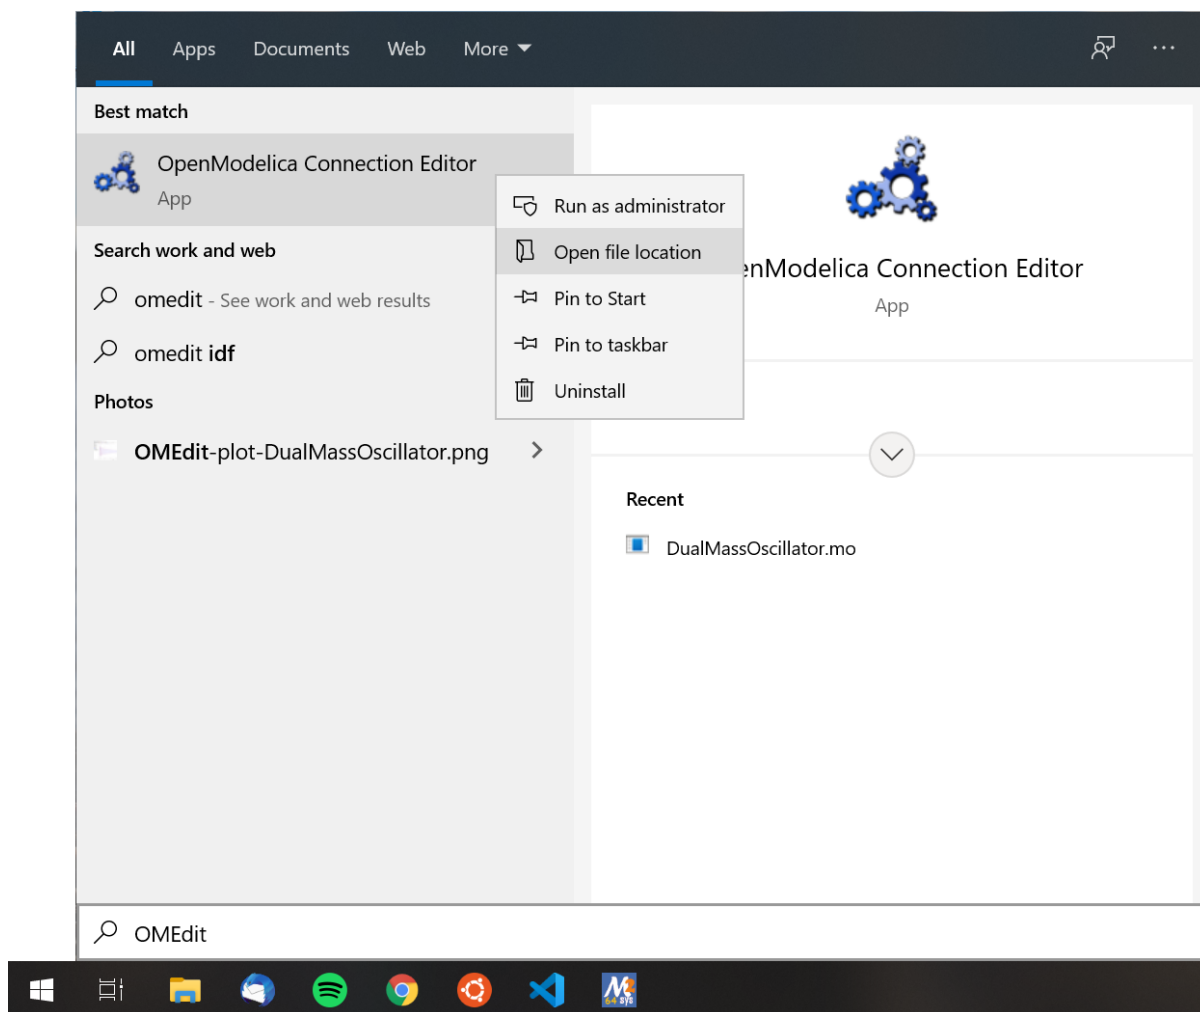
All Apps Documents Web More ▾

Best match

OpenModelica Connection Editor
App

Search work and web

omedit - See work and web results

omedit idf

Photos

OMEdit-plot-DualMassOscillator.png

Run as administrator
Open file location
Pin to Start
Pin to taskbar
Uninstall

enModelica Connection Editor
App

Recent

DualMassOscillator.mo

OMEdit